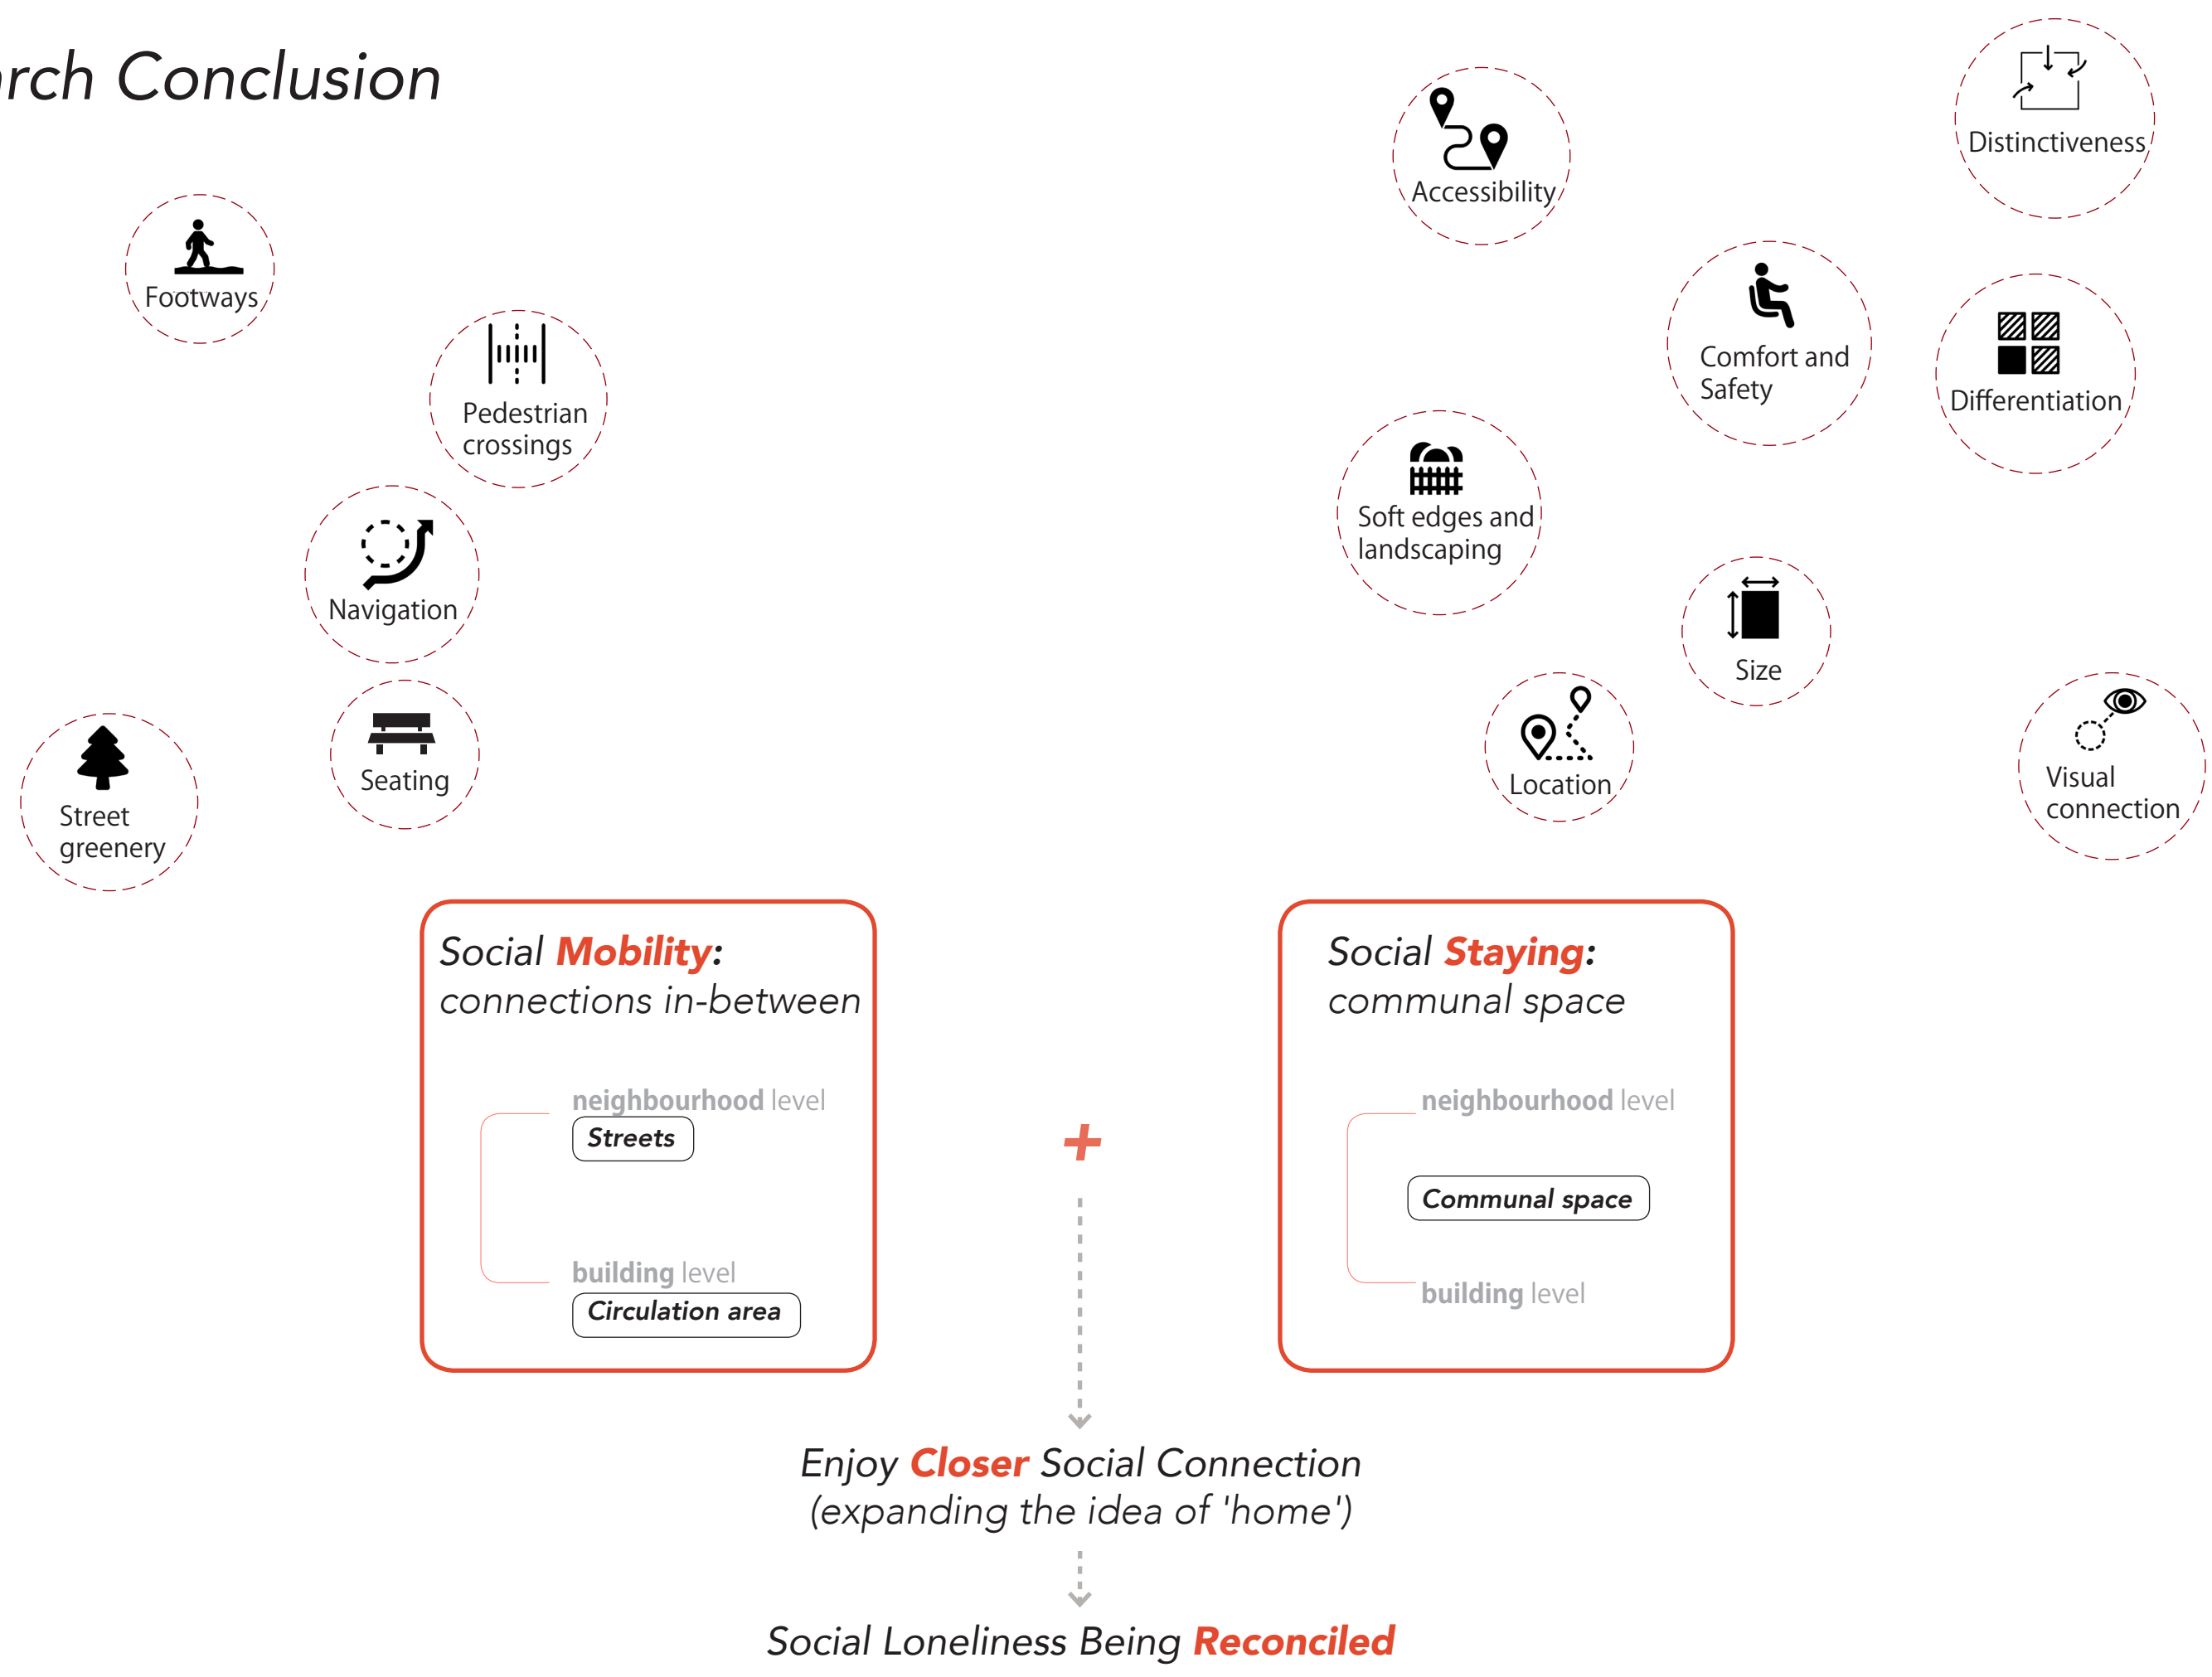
rch Conclusion

Footways

Pedestrian crossings

Navigation

Seating

Street greenery

Accessibility

Distinctiveness

Comfort and Safety

Differentiation

Soft edges and landscaping

Size

Location

Visual connection

Social Mobility: connections in-between

neighbourhood level
Streets

building level
Circulation area

+

Social Staying: communal space

neighbourhood level

Communal space

building level

Enjoy Closer Social Connection (expanding the idea of 'home')

Social Loneliness Being Reconciled